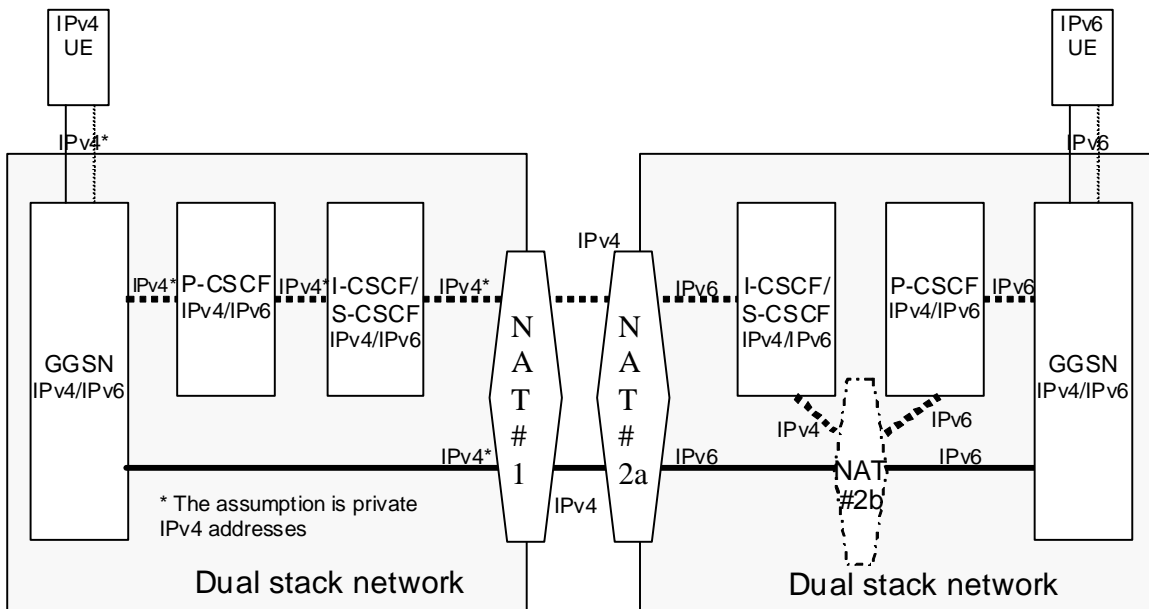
IPv4 UE

IPv6 UE

IPv4*

IPv6

IPv4

GGSN IPv4/IPv6

IPv4*

P-CSCF IPv4/IPv6

IPv4*

I-CSCF/ S-CSCF IPv4/IPv6

IPv4*

N A T # 1

N A T # 2a

IPv6

I-CSCF/ S-CSCF IPv4/IPv6

P-CSCF IPv4/IPv6

IPv6

GGSN IPv4/IPv6

IPv4

IPv6

IPv4*

IPv6

NAT #2b

IPv6

* The assumption is private IPv4 addresses

IPv4

Dual stack network

Dual stack network